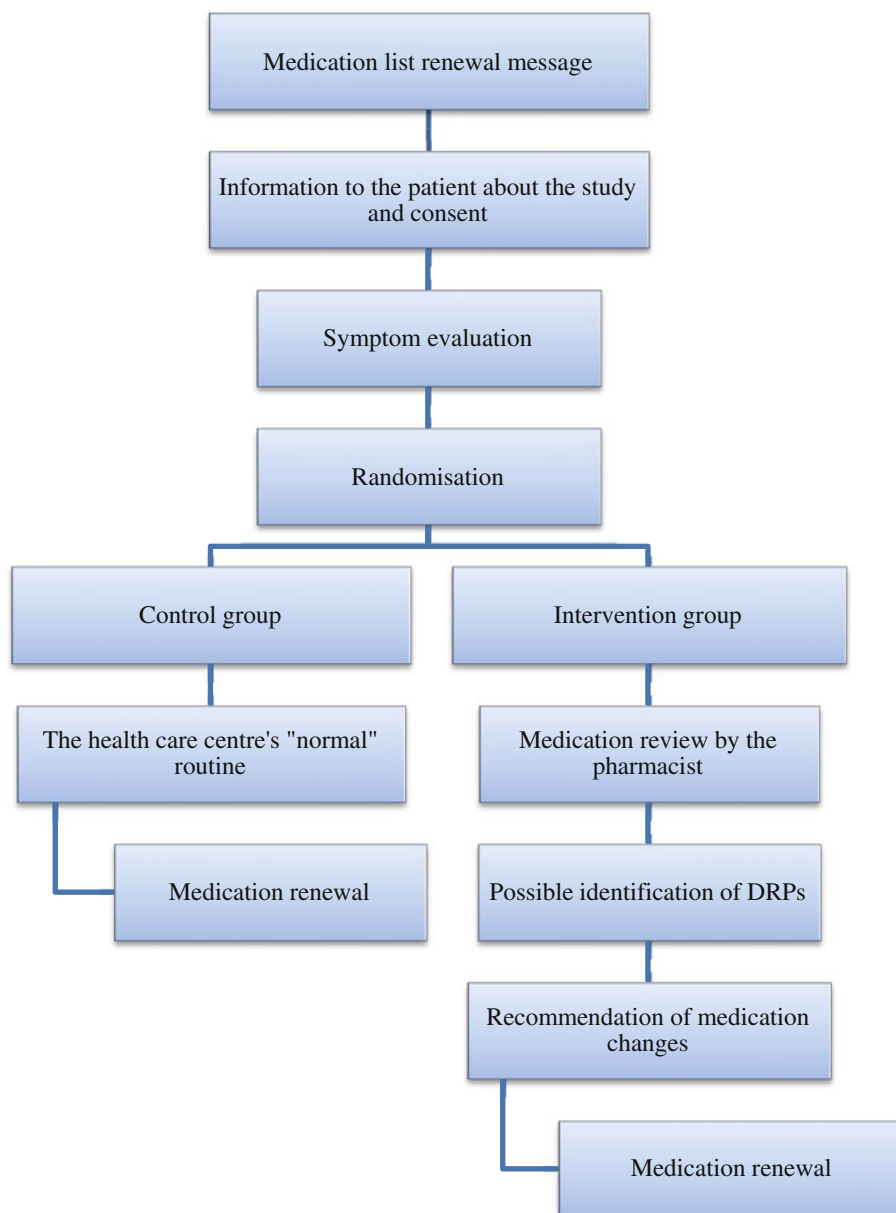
Medication list renewal message

Information to the patient about the study and consent

Symptom evaluation

Randomisation

Control group

Intervention group

The health care centre's "normal" routine

Medication renewal

Medication review by the pharmacist

Possible identification of DRPs

Recommendation of medication changes

Medication renewal